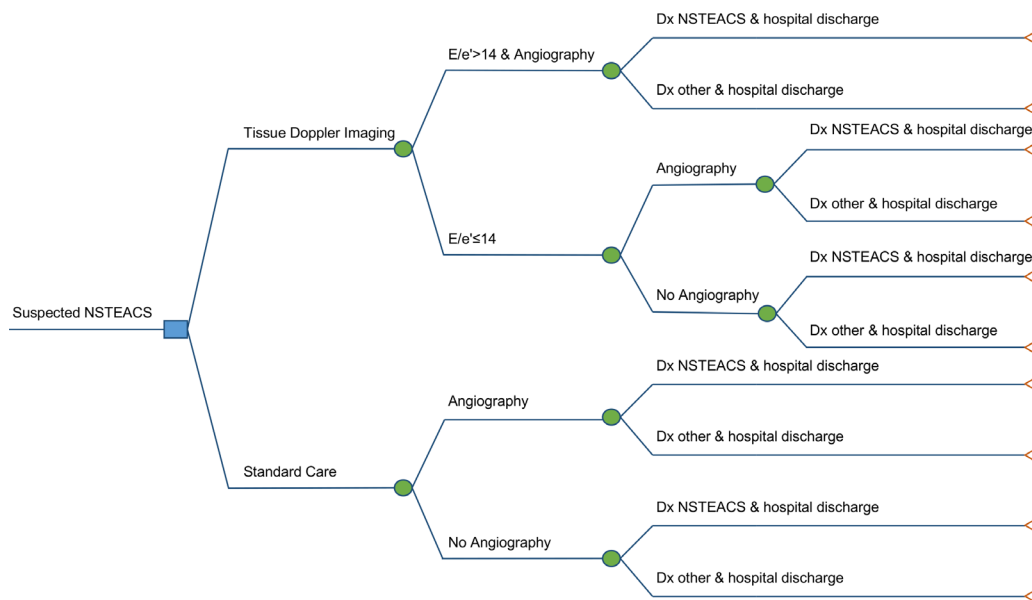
Suspected NSTEACS

Tissue Doppler Imaging

E/e'>14 & Angiography

Dx NSTEACS & hospital discharge

Dx other & hospital discharge

E/e'≤14

Angiography

Dx NSTEACS & hospital discharge

Dx other & hospital discharge

No Angiography

Dx NSTEACS & hospital discharge

Dx other & hospital discharge

Standard Care

Angiography

Dx NSTEACS & hospital discharge

Dx other & hospital discharge

No Angiography

Dx NSTEACS & hospital discharge

Dx other & hospital discharge